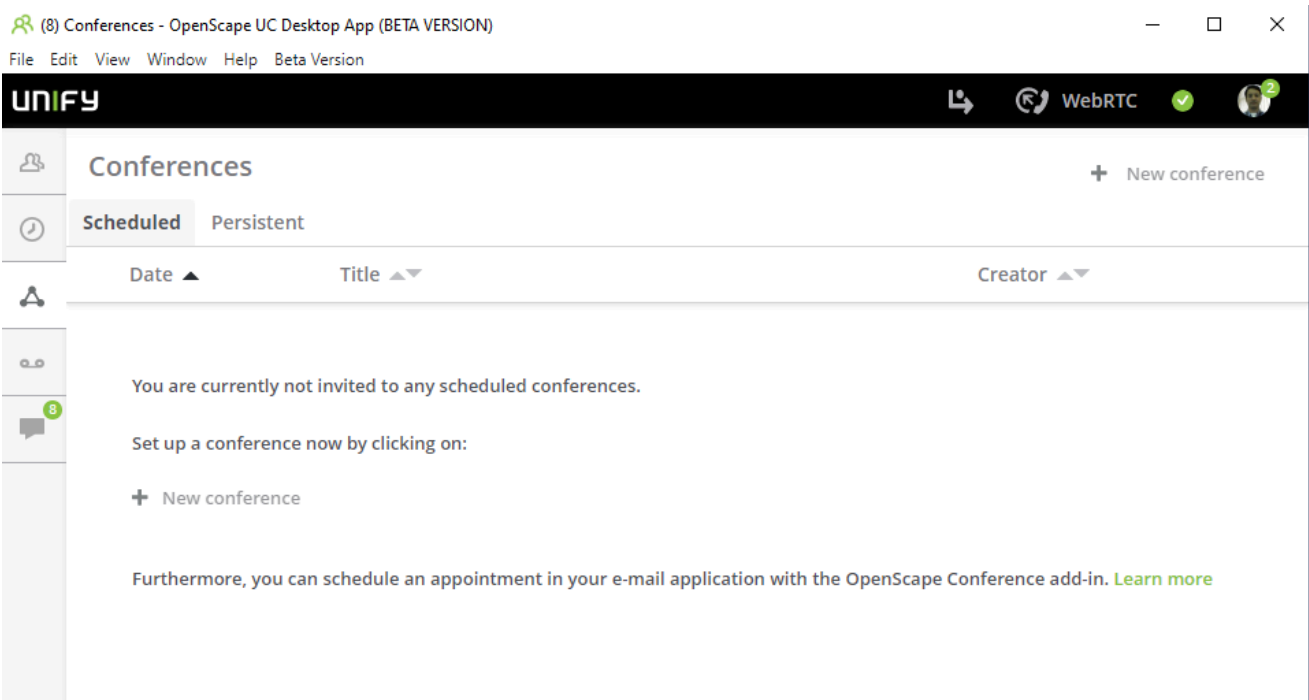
(8) Conferences - OpenScape UC Desktop App (BETA VERSION)

File Edit View Window Help Beta Version

unify

WebRTC

2

8

Conferences

+ New conference

Scheduled Persistent

Date Title Creator

You are currently not invited to any scheduled conferences.

Set up a conference now by clicking on:

+ New conference

Furthermore, you can schedule an appointment in your e-mail application with the OpenScape Conference add-in. Learn more